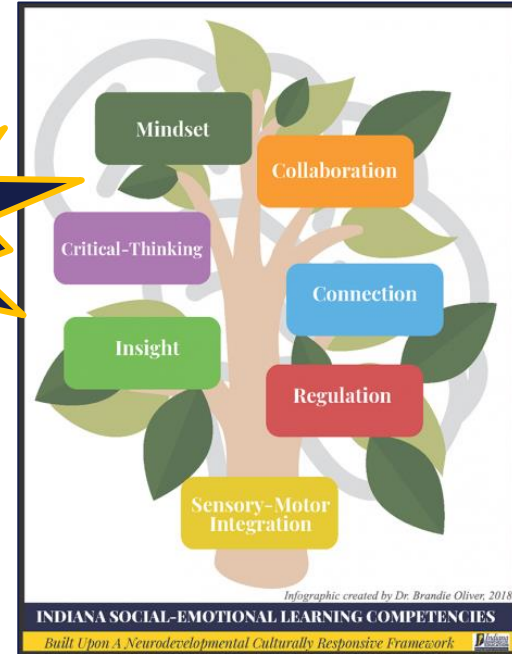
Mindset

Collaboration

Critical-Thinking

Connection

Insight

Regulation

Sensory-Motor Integration

Infographic created by Dr. Brandie Oliver, 2018

INDIANA SOCIAL-EMOTIONAL LEARNING COMPETENCIES

Built Upon A Neurodevelopmental Culturally Responsive Framework